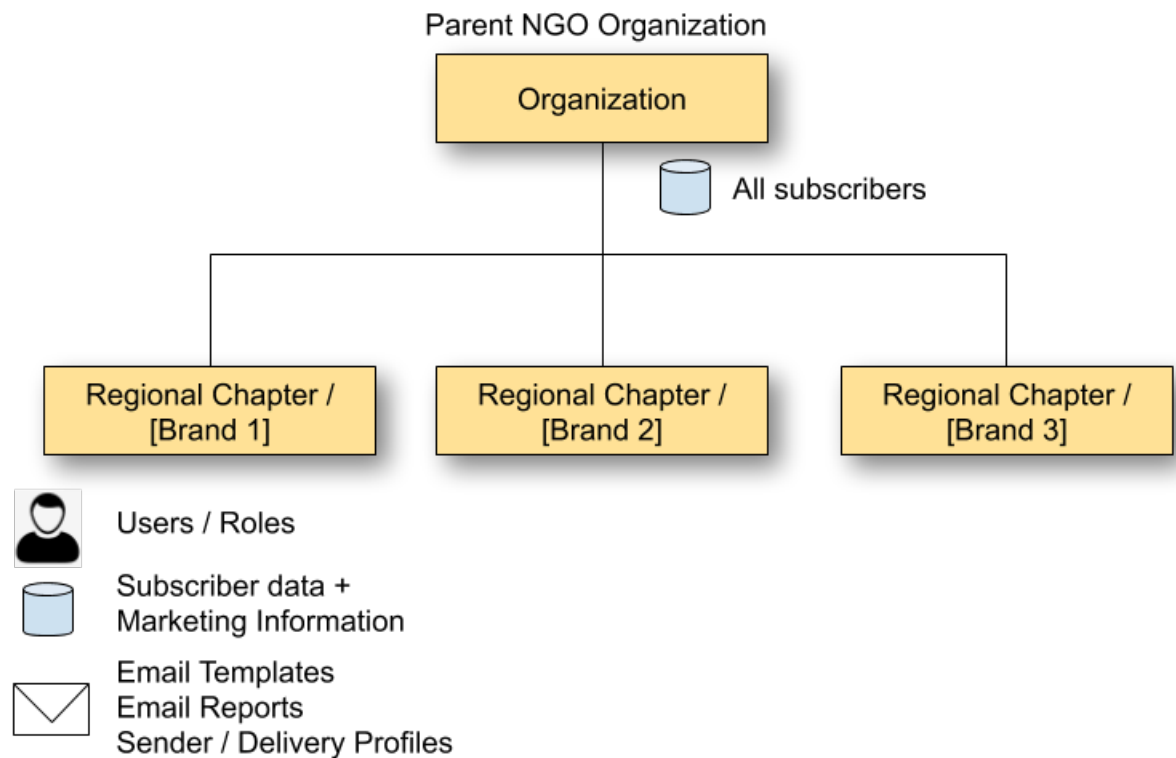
Parent NGO Organization

Organization

All subscribers

Regional Chapter / [Brand 1]

Regional Chapter / [Brand 2]

Regional Chapter / [Brand 3]

Users / Roles

Subscriber data + Marketing Information

Email Templates
Email Reports
Sender / Delivery Profiles